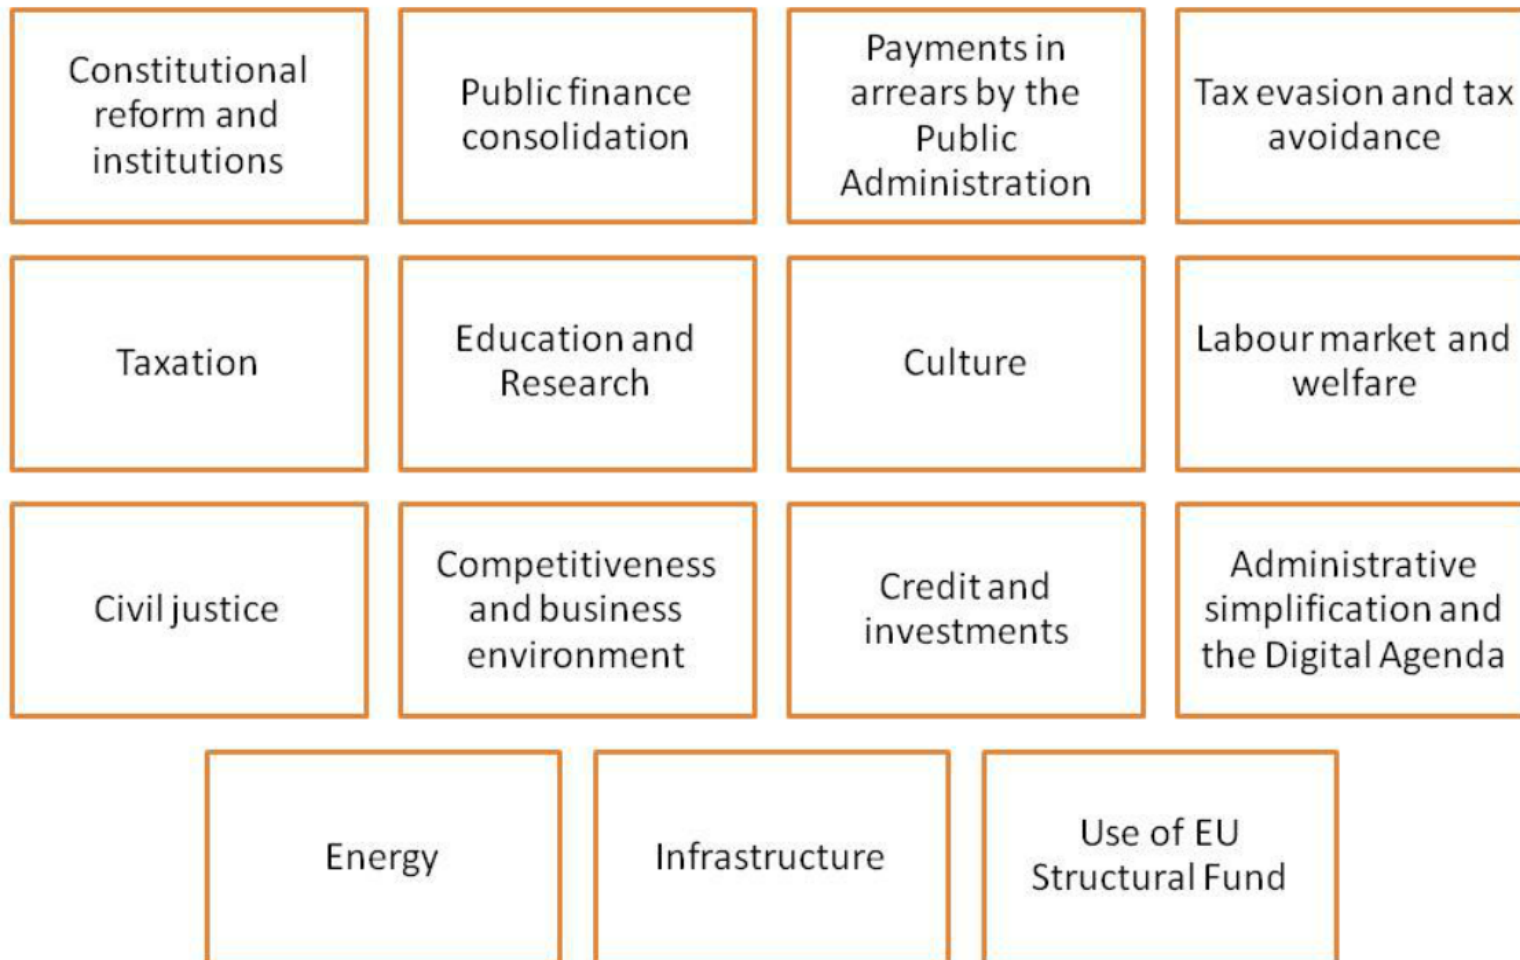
Constitutional reform and institutions

Public finance consolidation

Payments in arrears by the Public Administration

Tax evasion and tax avoidance

Taxation

Education and Research

Culture

Labour market and welfare

Civil justice

Competitiveness and business environment

Credit and investments

Administrative simplification and the Digital Agenda

Energy

Infrastructure

Use of EU Structural Fund